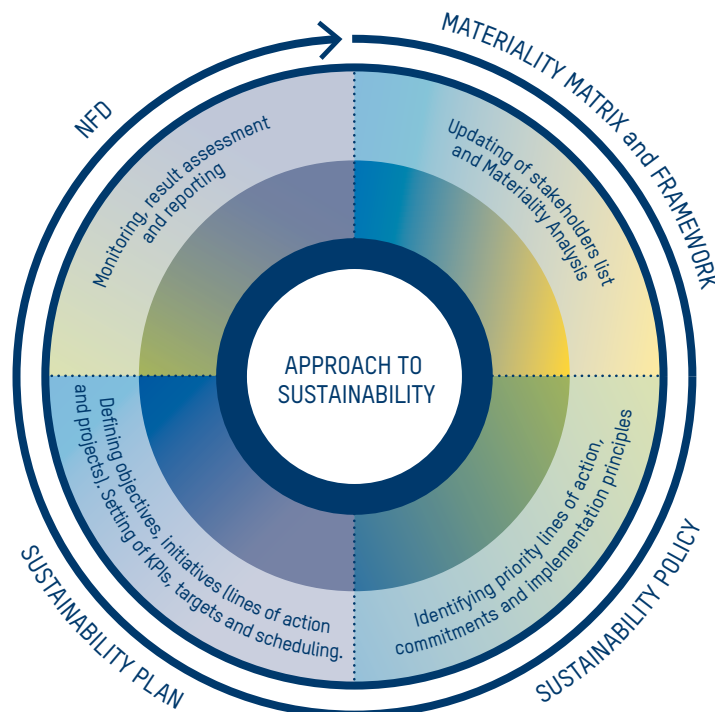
MATERIALITY MATRIX and FRAMEWORK

Updating of stakeholders list and Materiality Analysis

SUSTAINABILITY POLICY

Identifying priority lines of action, commitments and implementation principles

SUSTAINABILITY PLAN

Defining objectives, initiatives (lines of action and projects), Setting of KPIs, targets and scheduling.

NFD

Monitoring, result assessment and reporting

APPROACH TO SUSTAINABILITY